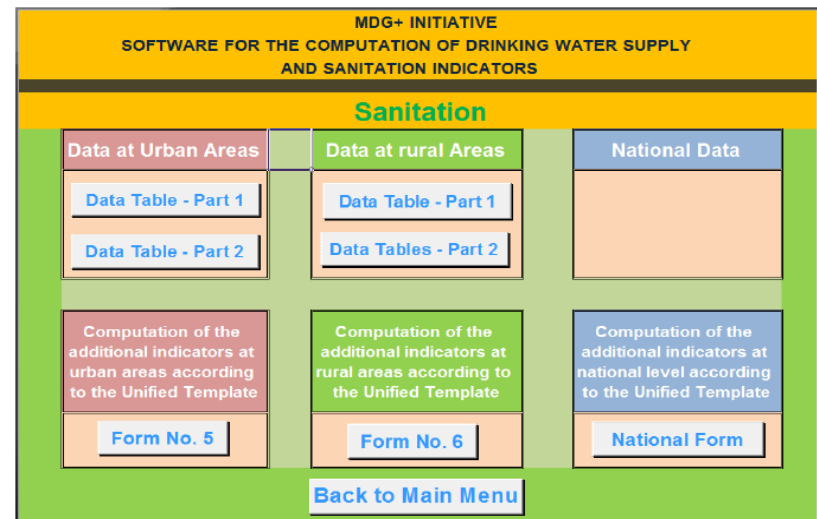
MDG+ INITIATIVE
SOFTWARE FOR THE COMPUTATION OF DRINKING WATER SUPPLY AND SANITATION INDICATORS

Sanitation

Data at Urban Areas

Data Table - Part 1

Data Table - Part 2

Data at rural Areas

Data Table - Part 1

Data Tables - Part 2

National Data

Computation of the additional indicators at urban areas according to the Unified Template

Form No. 5

Computation of the additional indicators at rural areas according to the Unified Template

Form No. 6

Computation of the additional indicators at national level according to the Unified Template

National Form

Back to Main Menu